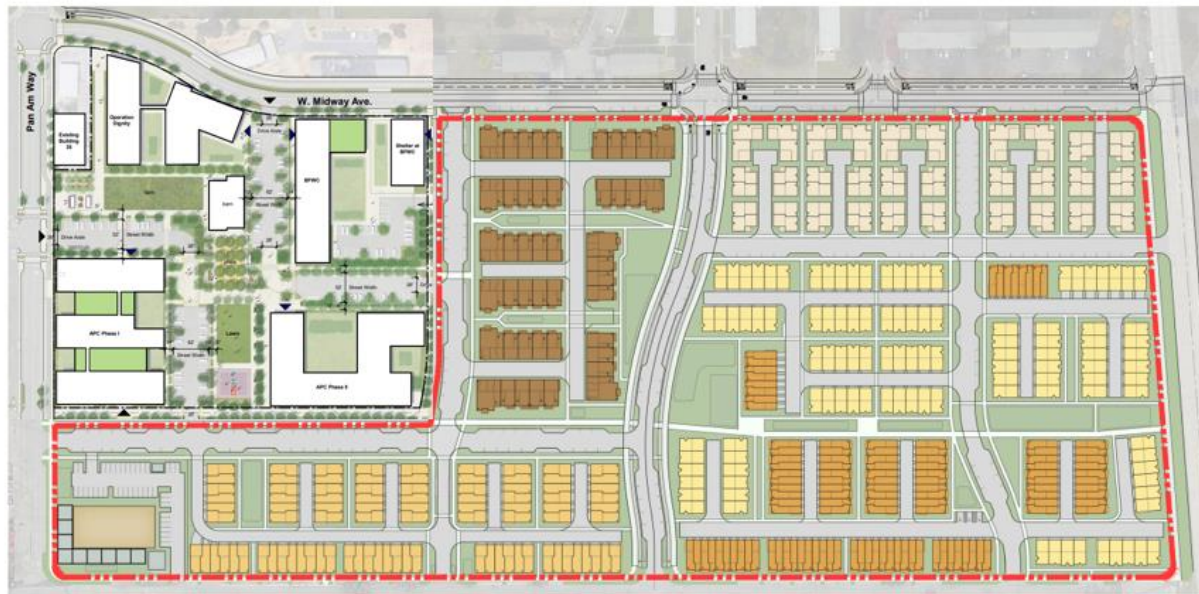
Pan Am Way

W. Midway Ave.

Existing Building 33

Operation Dignity

Shelter at BFWC

BFWC

Lawn

APC Phase I

APC Phase II

Drive Aisle

Street Width

Street Width

Street Width

Drive Aisle

Street Width